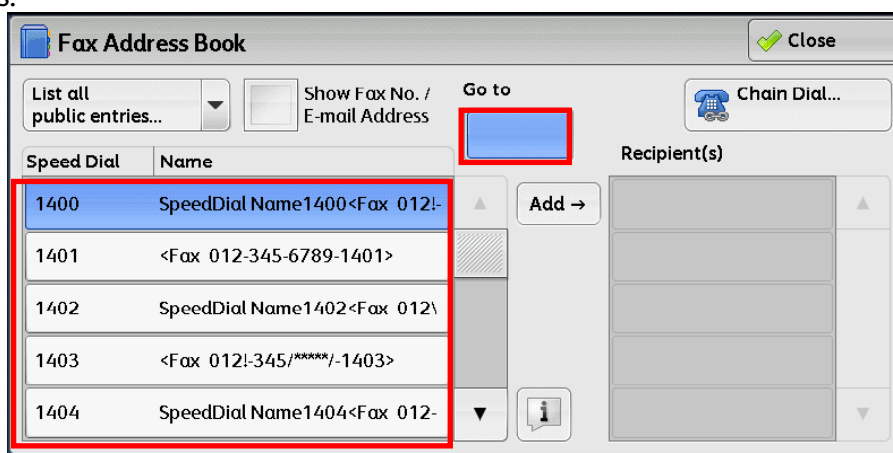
Fax Address Book

Close

List all public entries...

Show Fax No. / E-mail Address

Go to

Chain Dial...

| Speed Dial | Name |
|---|---|
| 1400 | SpeedDial Name1400<Fax 012!- |
| 1401 | <Fax 012-345-6789-1401> |
| 1402 | SpeedDial Name1402<Fax 012\ |
| 1403 | <Fax 012!-345/*****/-1403> |
| 1404 | SpeedDial Name1404<Fax 012- |

Add →

Recipient(s)

i